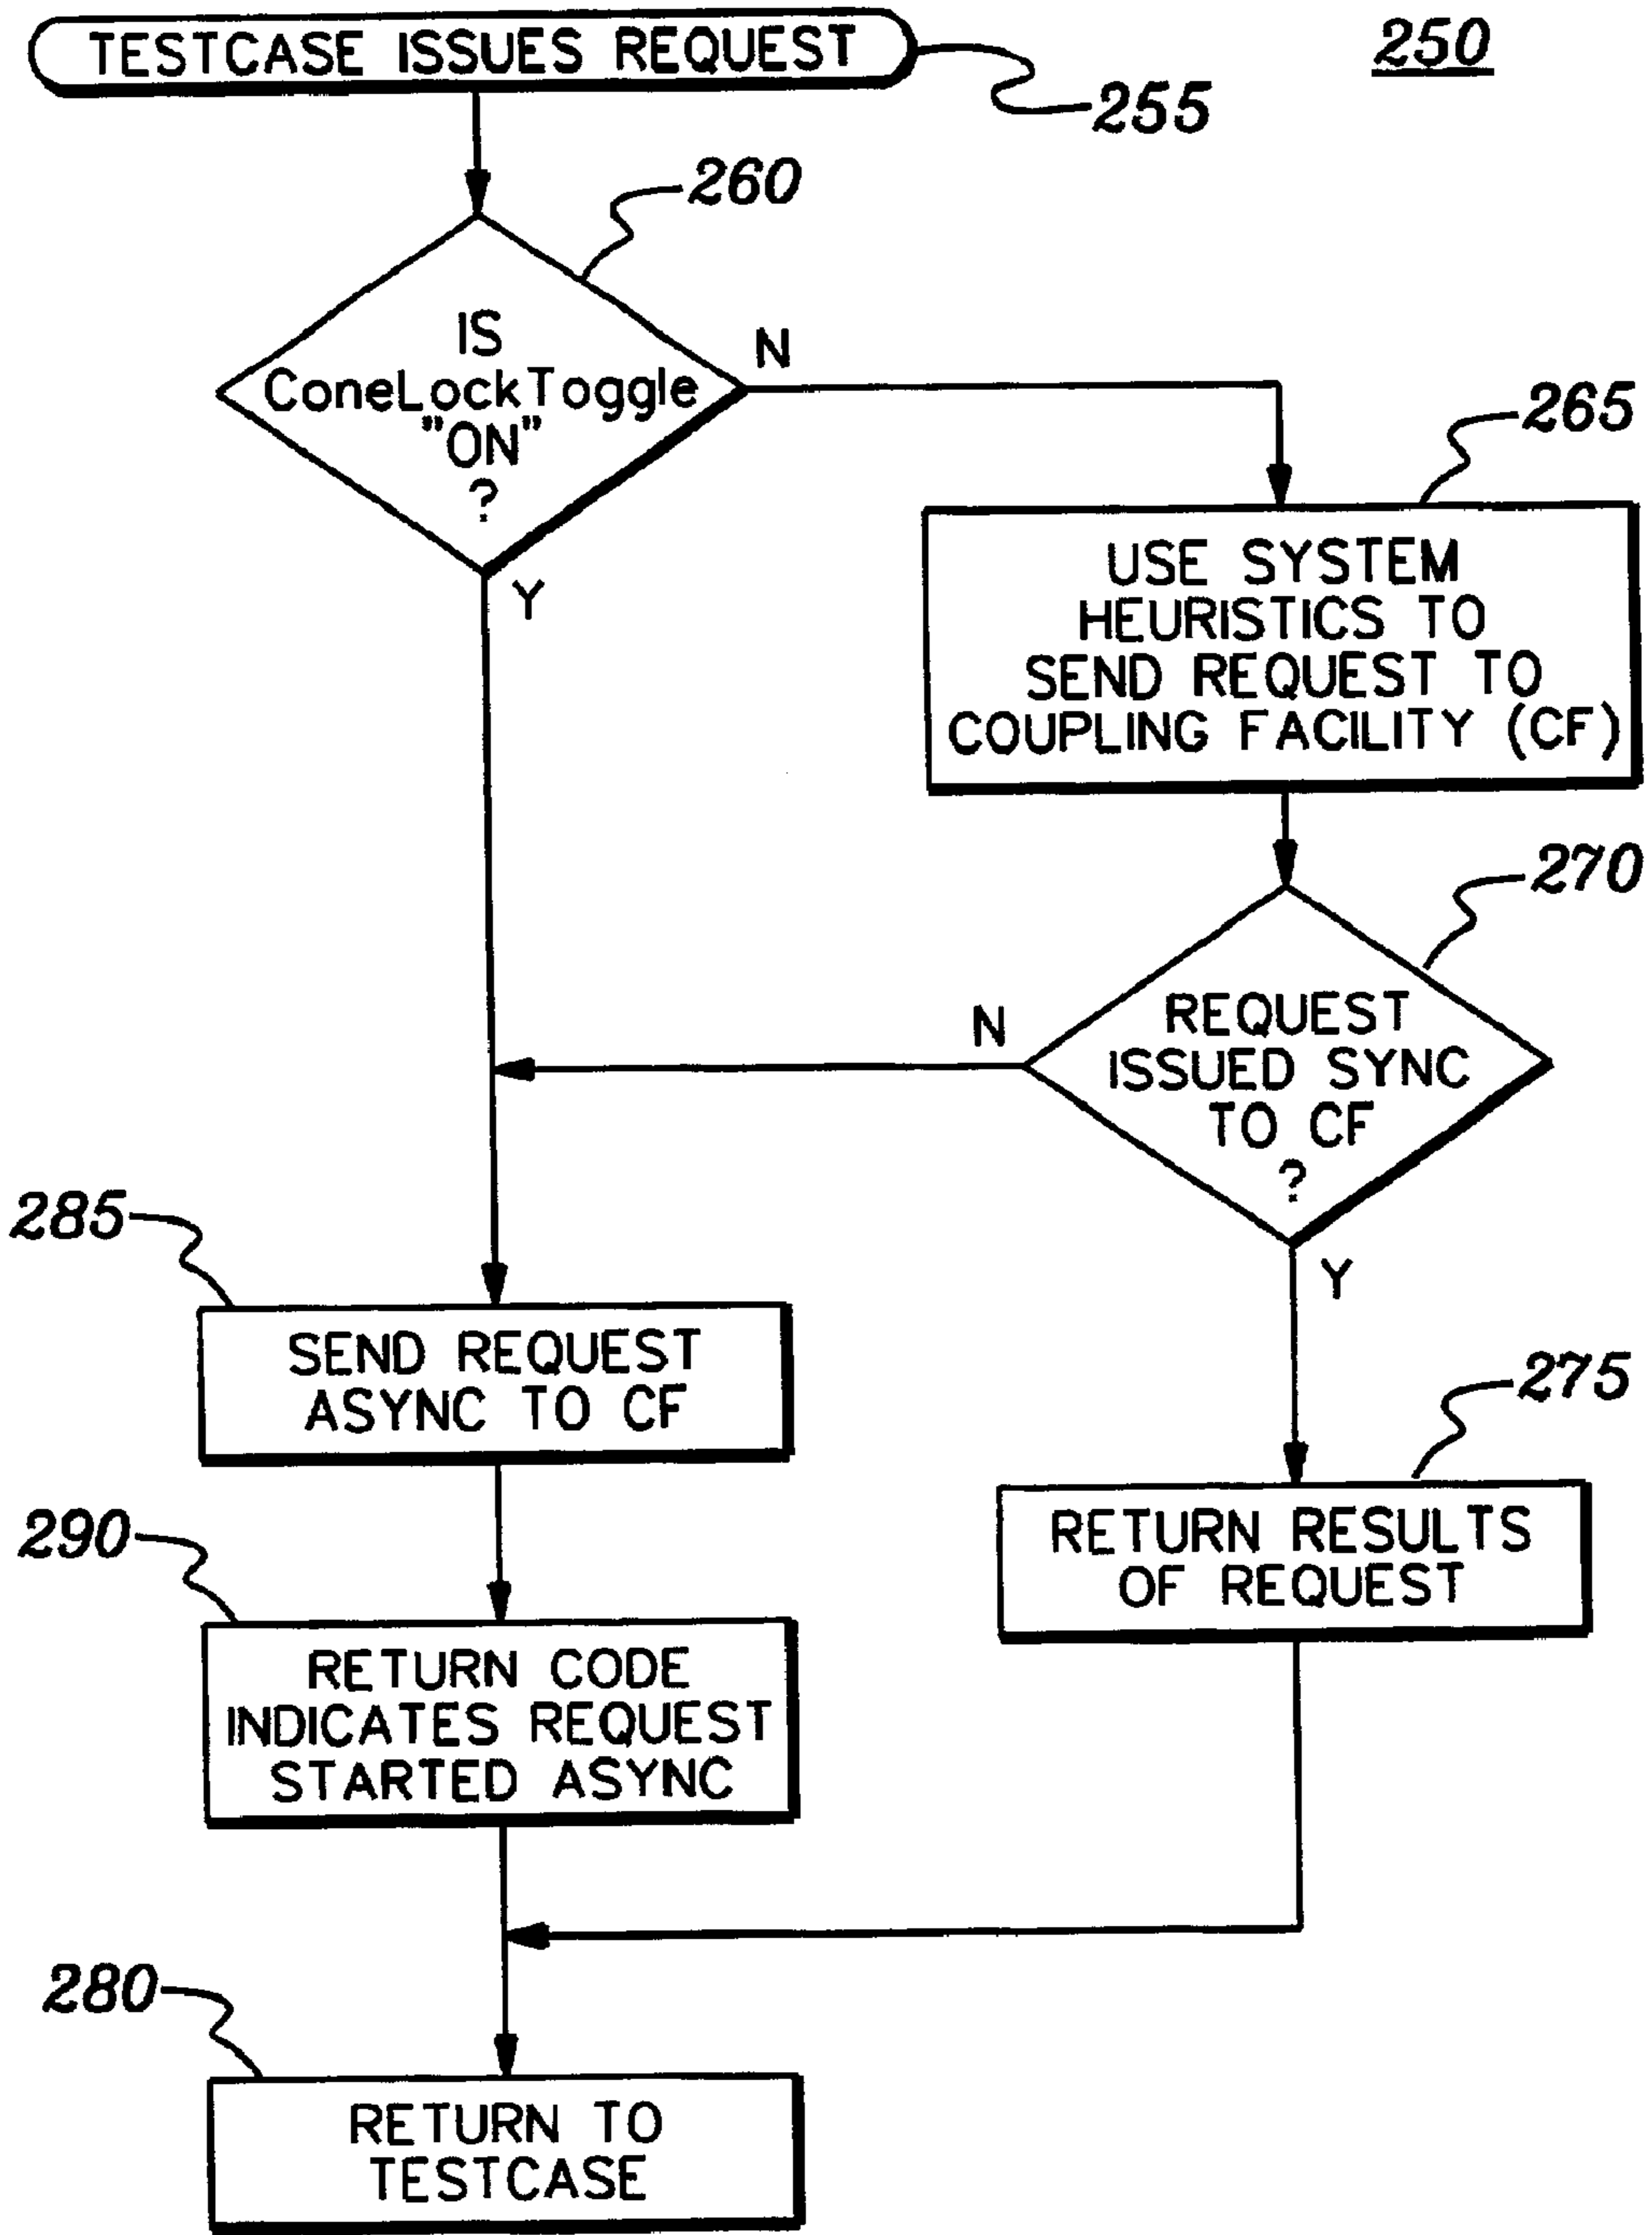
TESTCASE ISSUES REQUEST

250

255

260

IS ConeLockToggle "ON" ?

N

Y

265

USE SYSTEM HEURISTICS TO SEND REQUEST TO COUPLING FACILITY (CF)

270

N

REQUEST ISSUED SYNC TO CF ?

Y

285

SEND REQUEST ASYNC TO CF

275

290

RETURN RESULTS OF REQUEST

RETURN CODE INDICATES REQUEST STARTED ASYNC

280

RETURN TO TESTCASE